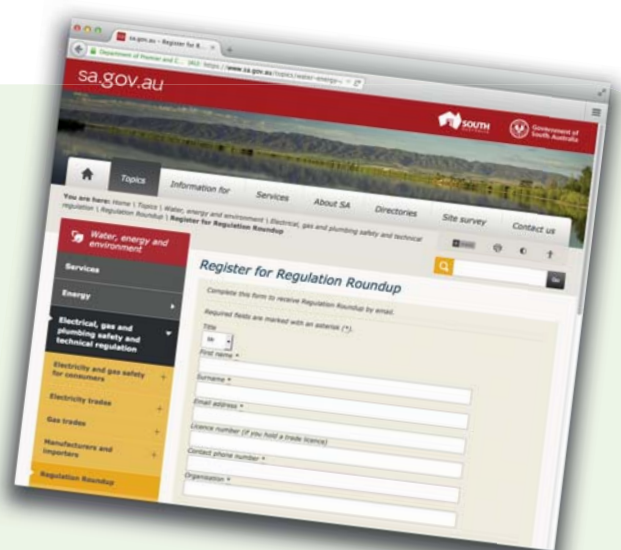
sa.gov.au - Register for R... ×

Department of Premier and C... (AU) https://www.sa.gov.au/topics/water-energy...

sa.gov.au

SOUTH

Government of South Australia

Topics

Information for

Services

About SA

Directories

Site survey

Contact us

You are here: Home | Topics | Water, energy and environment | Electrical, gas and plumbing safety and technical regulation | Regulation Roundup | Register for Regulation Roundup

Water, energy and environment

Services

Energy

Electrical, gas and plumbing safety and technical regulation

Electricity and gas safety for consumers

Electricity trades

Gas trades

Manufacturers and importers

Regulation Roundup

Register for Regulation Roundup

Complete this form to receive Regulation Roundup by email.

Required fields are marked with an asterisk (*).

Title

Mr

First name *

Surname *

Email address *

Licence number (if you hold a trade licence)

Contact phone number *

Organisation *

Go